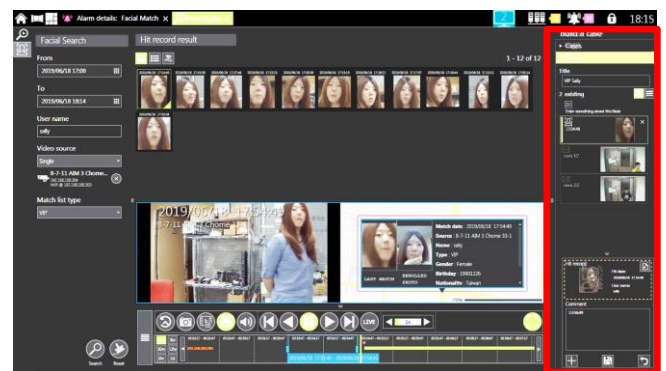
Alarm details: Facial Match ×

18:15

Facial Search

From

2019/06/18 17:00

To

2019/06/18 18:14

User name

sally

Video source

Single

8-7-11 ARM 3 Chome...

Match list type

VIP

Hit record result

1 - 12 of 12

2019/06/18 17:54:46

8-7-11 Chome

Match date 2019/06/18 17:54:46

Source 8-7-11 ARM 3 Chome 35-1

Name sally

Type VIP

Gender Female

Birthday 19901226

Nationality Taiwan

Search

Reset

Build a case

Case

Title

VIP sally

2 existing

Comment

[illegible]